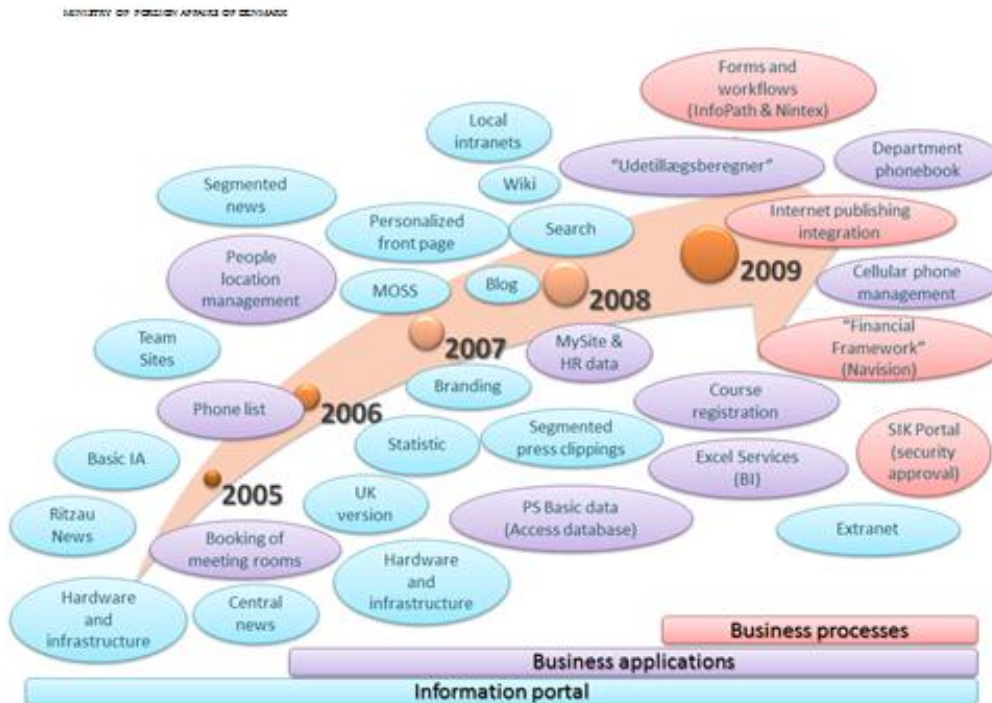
MINISTRY OF FOREIGN AFFAIRS OF DENMARK

Forms and workflows (InfoPath & Nintex)

Local intranets

"Udetillægsberegner"

Department phonebook

Wiki

Segmented news

Personalized front page

Search

Internet publishing integration

People location management

2009

Blog

MOSS

2008

Cellular phone management

Team Sites

2007

MySite & HR data

"Financial Framework" (Navision)

Branding

Course registration

Phone list

2006

Segmented press clippings

Statistic

SIK Portal (security approval)

Basic IA

Excel Services (BI)

2005

UK version

Ritzau News

PS Basic data (Access database)

Extranet

Booking of meeting rooms

Hardware and infrastructure

Hardware and infrastructure

Central news

Business processes

Business applications

Information portal